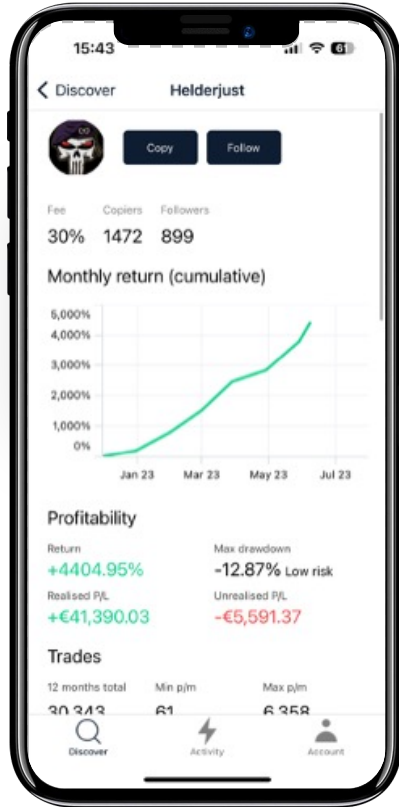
15:43

61

Discover Helderjust

Copy Follow

Fee 30%
Copiers 1472
Followers 899

Monthly return (cumulative)

5,000%
4,000%
3,000%
2,000%
1,000%
0%

Jan 23 Mar 23 May 23 Jul 23

Profitability

Return
+4404.95%

Max drawdown
-12.87% Low risk

Realised P/L
+€41,390.03

Unrealised P/L
-€5,591.37

Trades

12 months total
30,343

Min p/m
61

Max p/m
6,358

Discover Activity Account